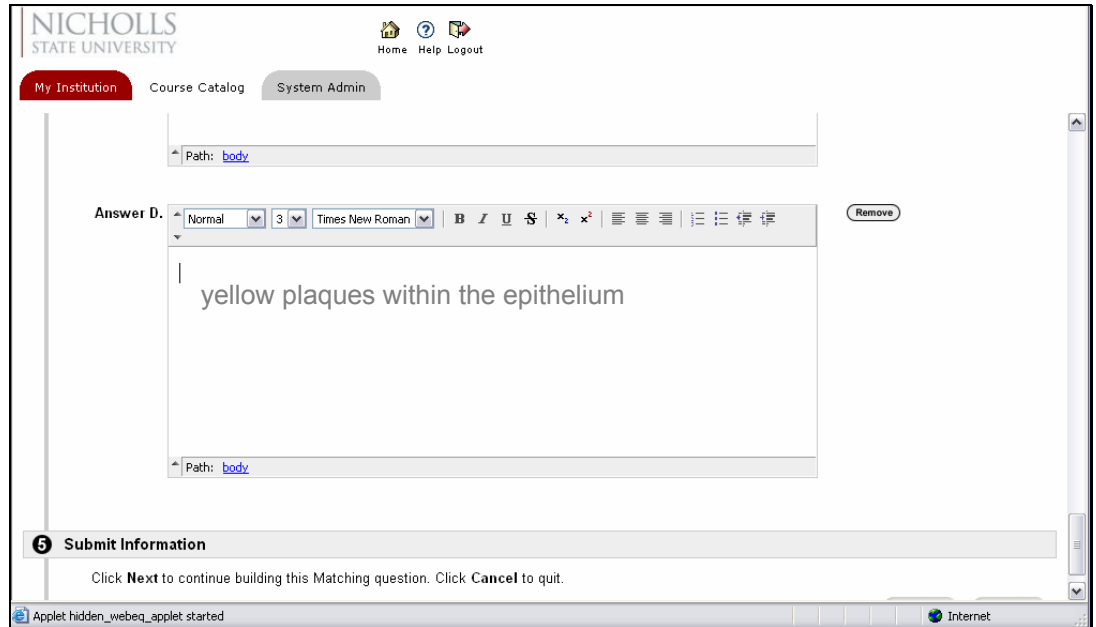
NICHOLLS
STATE UNIVERSITY

Home Help Logout

My Institution Course Catalog System Admin

Path: body

Answer D. Normal 3 Times New Roman B I U S $x_2$ $x^2$

Remove

yellow plaques within the epithelium

Path: body

5 Submit Information

Click **Next** to continue building this Matching question. Click **Cancel** to quit.

Applet hidden_webeq_applet started

Internet